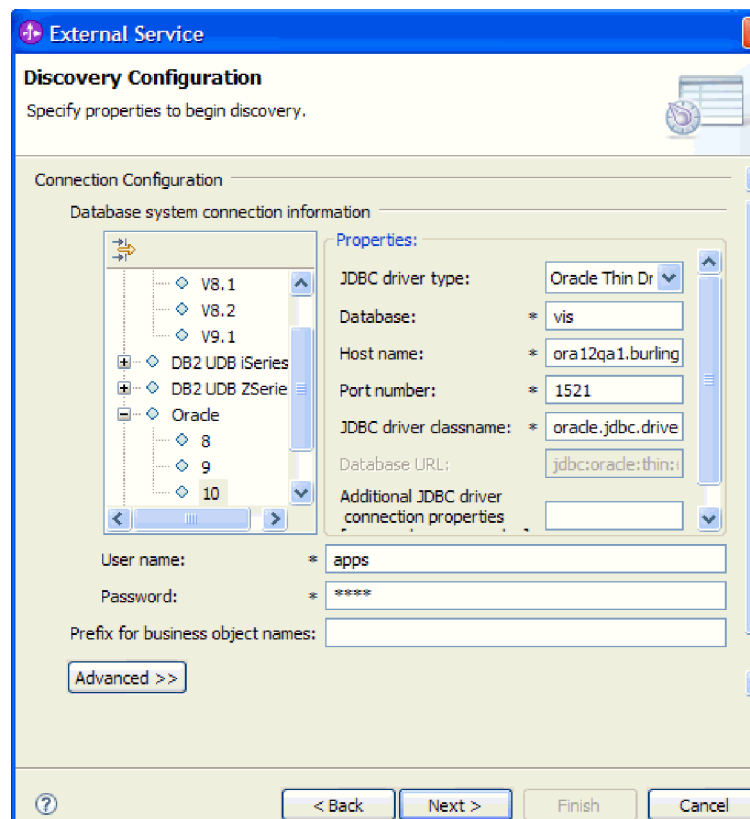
External Service

Discovery Configuration

Specify properties to begin discovery.

Connection Configuration

Database system connection information

V8.1
V8.2
V9.1
DB2 UDB iSeries
DB2 UDB ZSerie
Oracle
8
9
10

Properties:

JDBC driver type: Oracle Thin Dr

Database: * vis

Host name: * ora12qa1.burling

Port number: * 1521

JDBC driver classname: * oracle.jdbc.drive

Database URL: jdbc:oracle:thin:

Additional JDBC driver connection properties

User name: * apps

Password: * ****

Prefix for business object names:

Advanced >>

< Back Next > Finish Cancel